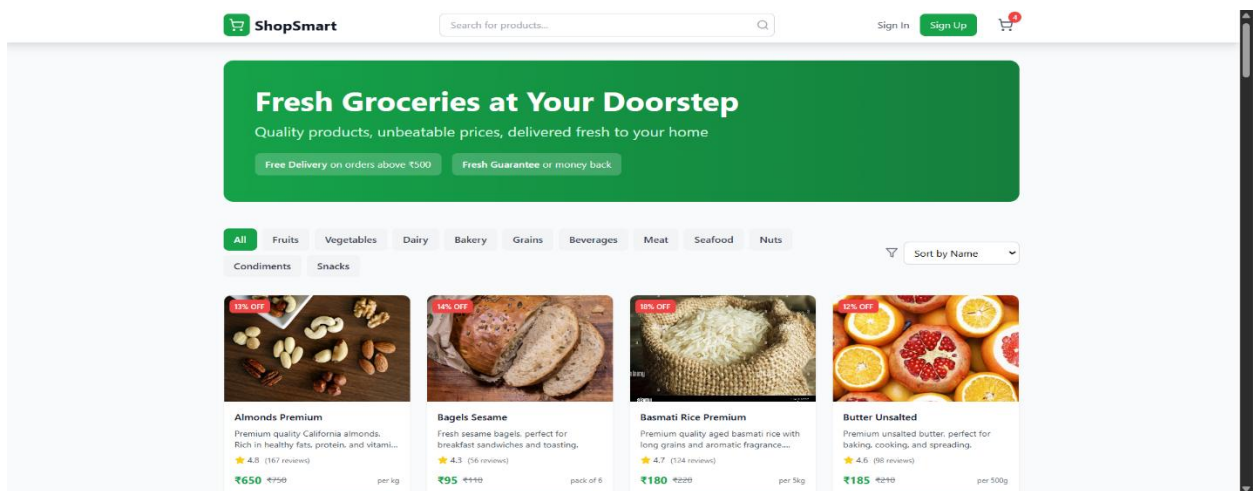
ShopSmart

Search for products...

Sign In Sign Up 4

Fresh Groceries at Your Doorstep

Quality products, unbeatable prices, delivered fresh to your home

Free Delivery on orders above ₹500 Fresh Guarantee or money back

All Fruits Vegetables Dairy Bakery Grains Beverages Meat Seafood Nuts Condiments Snacks

Sort by Name

13% OFF

Almonds Premium

Premium quality California almonds. Rich in healthy fats, protein, and vitami...

4.8 (167 reviews)

₹650 ₹750 per kg

14% OFF

Bagels Sesame

Fresh sesame bagels, perfect for breakfast sandwiches and toasting.

4.3 (56 reviews)

₹95 ₹110 pack of 6

18% OFF

Basmati Rice Premium

Premium quality aged basmati rice with long grains and aromatic fragrance...

4.7 (124 reviews)

₹180 ₹220 per 5kg

12% OFF

Butter Unsalted

Premium unsalted butter, perfect for baking, cooking, and spreading.

4.6 (98 reviews)

₹185 ₹210 per 500g